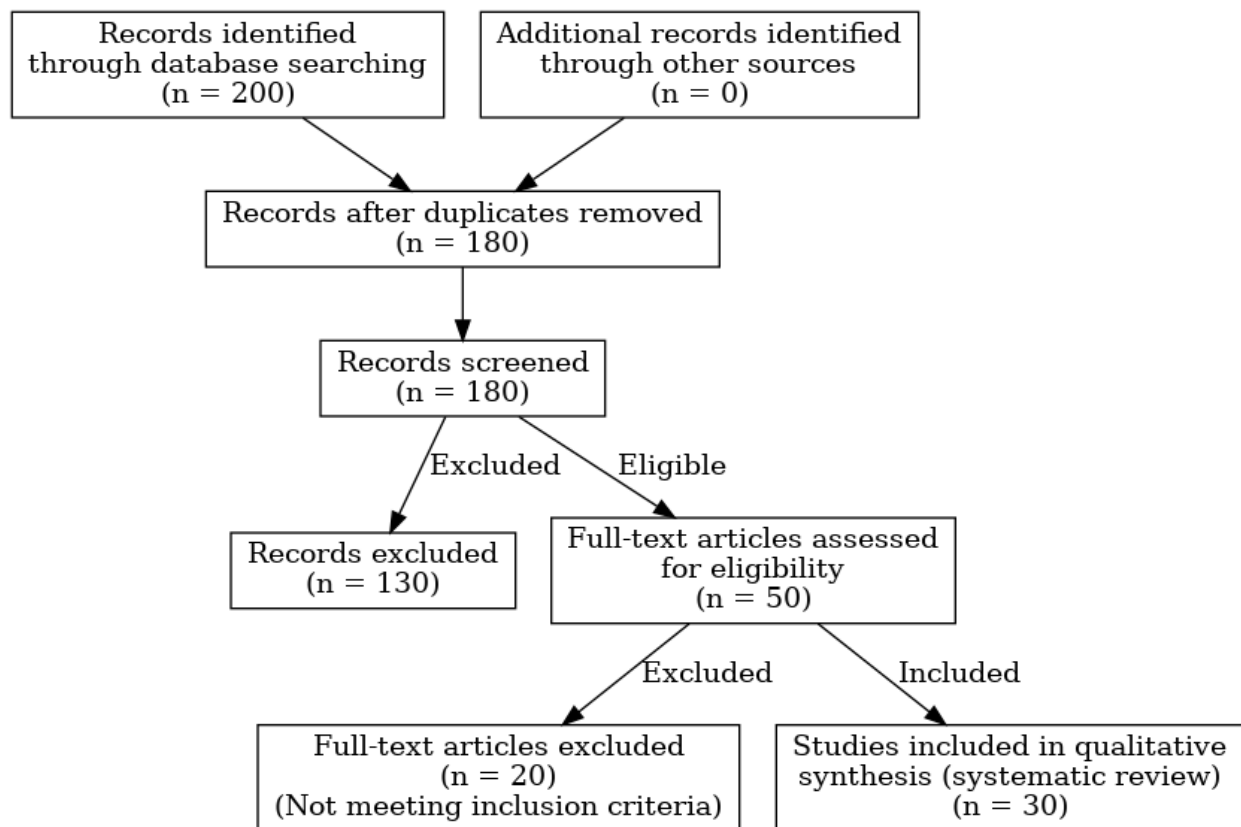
Records identified through database searching (n = 200)

Additional records identified through other sources (n = 0)

Records after duplicates removed (n = 180)

Records screened (n = 180)

Excluded

Eligible

Records excluded (n = 130)

Full-text articles assessed for eligibility (n = 50)

Excluded

Included

Full-text articles excluded (n = 20) (Not meeting inclusion criteria)

Studies included in qualitative synthesis (systematic review) (n = 30)